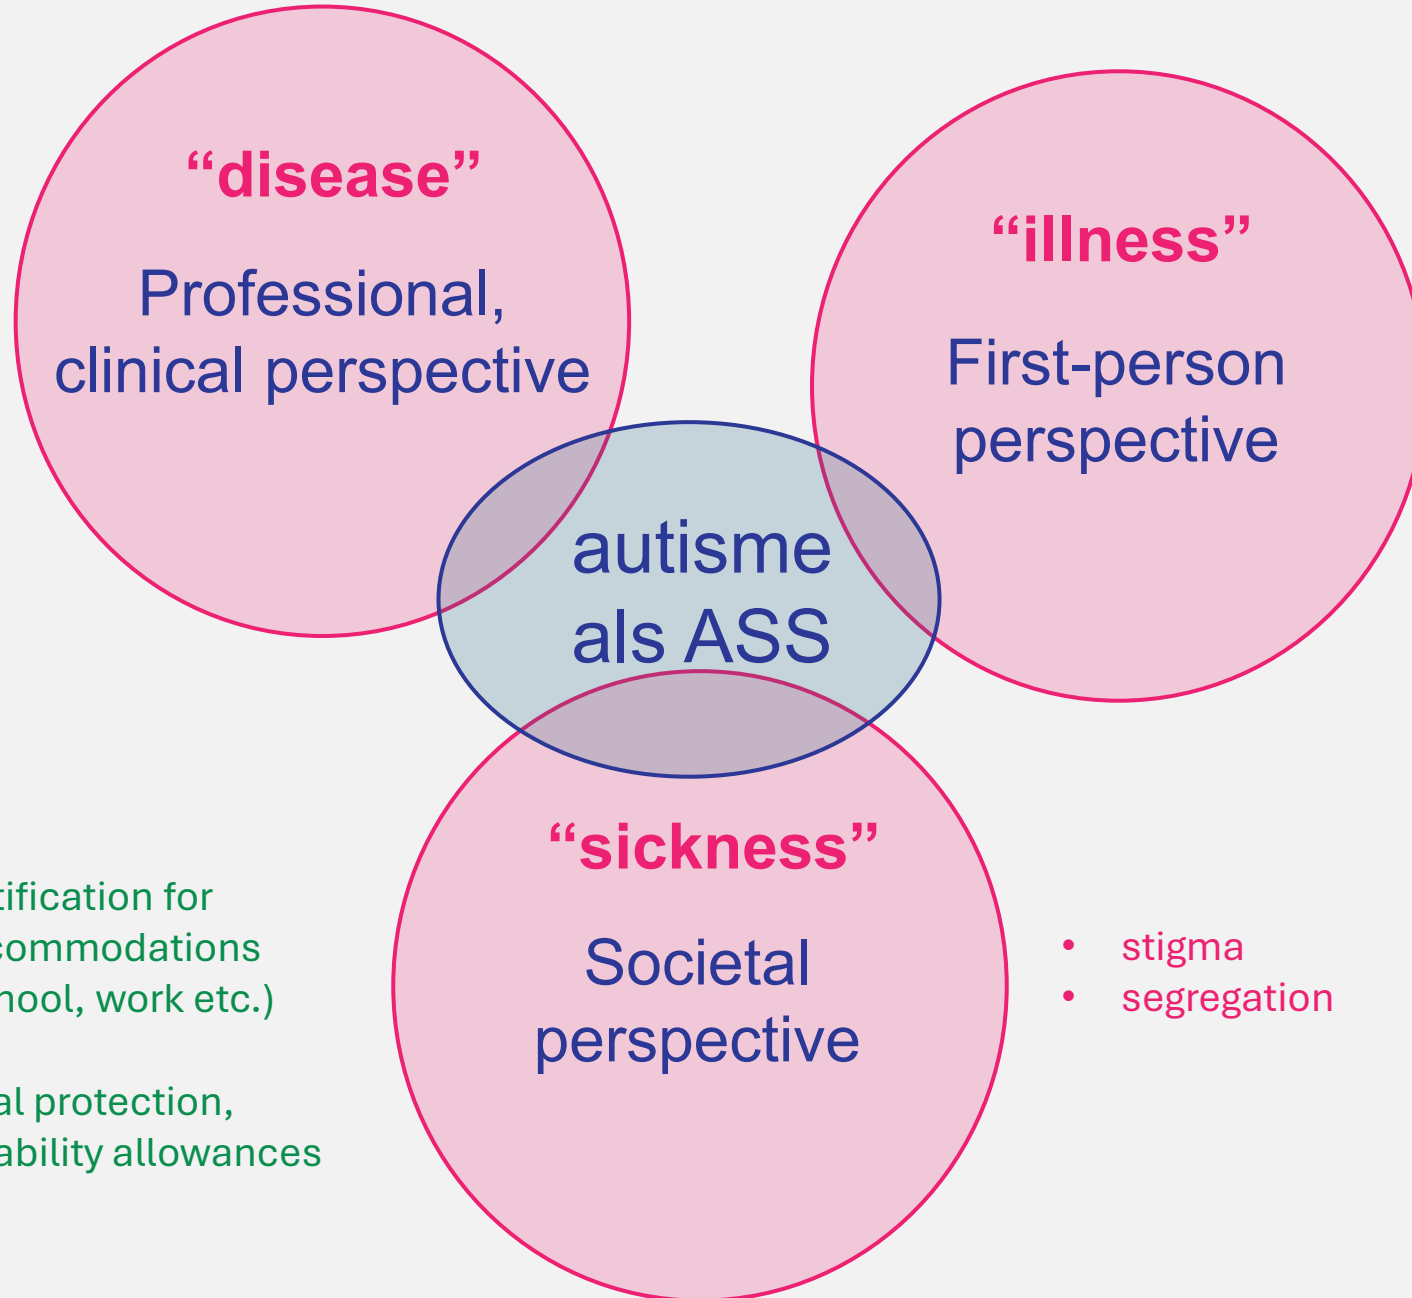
“disease”
Professional, clinical perspective

“illness”
First-person perspective

autisme als ASS

“sickness”
Societal perspective

tification for commodations hool, work etc.)

al protection, ability allowances

• stigma
• segregation